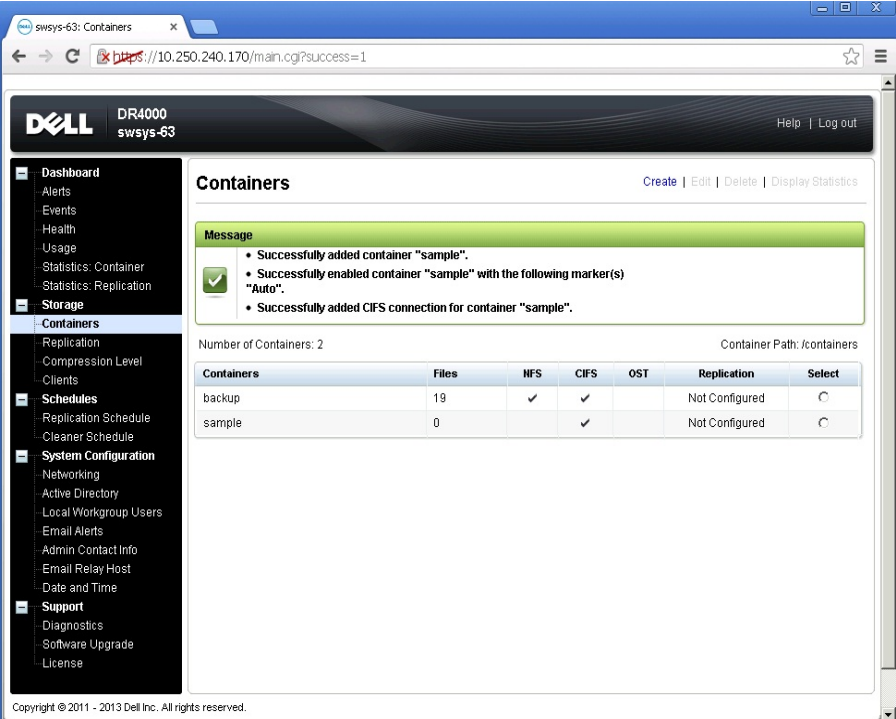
swsys-63: Containers ×

https://10.250.240.170/main.cgi?success=1

DELL DR4000 swsys-63

Help | Log out

Dashboard
Alerts
Events
Health
Usage
Statistics: Container
Statistics: Replication
Storage
Containers
Replication
Compression Level
Clients
Schedules
Replication Schedule
Cleaner Schedule
System Configuration
Networking
Active Directory
Local Workgroup Users
Email Alerts
Admin Contact Info
Email Relay Host
Date and Time
Support
Diagnostics
Software Upgrade
License

Containers

Create | Edit | Delete | Display Statistics

Message
• Successfully added container "sample".
• Successfully enabled container "sample" with the following marker(s) "Auto".
• Successfully added CIFS connection for container "sample".

Number of Containers: 2

Container Path: /containers

| Containers | Files | NFS | CIFS | OST | Replication | Select |
|---|---|---|---|---|---|---|
| backup | 19 | ✔ | ✔ | | Not Configured | ○ |
| sample | 0 | | ✔ | | Not Configured | ○ |

Copyright © 2011 - 2013 Dell Inc. All rights reserved.